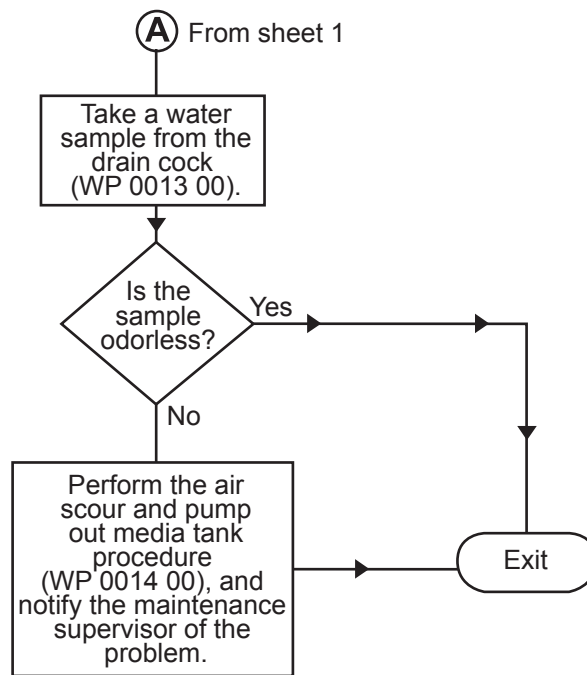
A From sheet 1

Take a water sample from the drain cock (WP 0013 00).

Is the sample odorless?

Yes

No

Perform the air scour and pump out media tank procedure (WP 0014 00), and notify the maintenance supervisor of the problem.

Exit